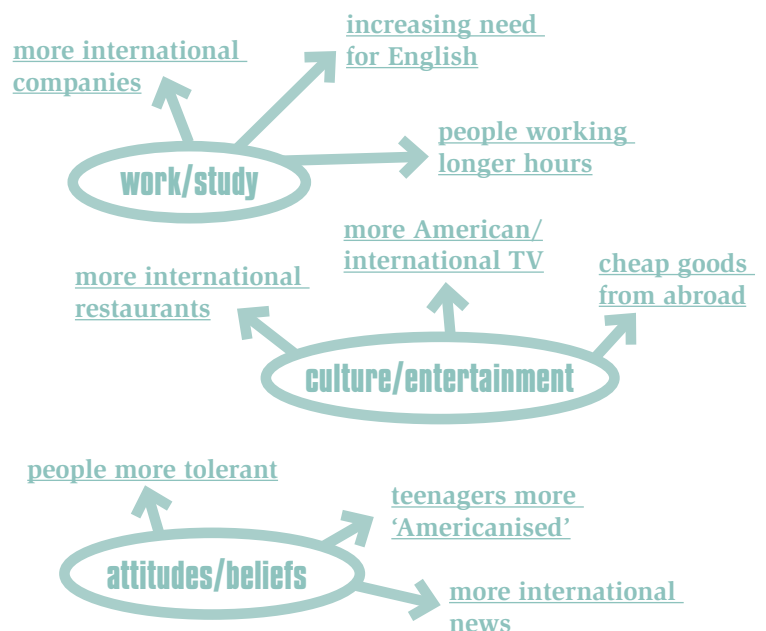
work/study

more international companies

increasing need for English

people working longer hours

culture/entertainment

more international restaurants

more American/ international TV

cheap goods from abroad

attitudes/beliefs

people more tolerant

teenagers more 'Americanised'

more international news